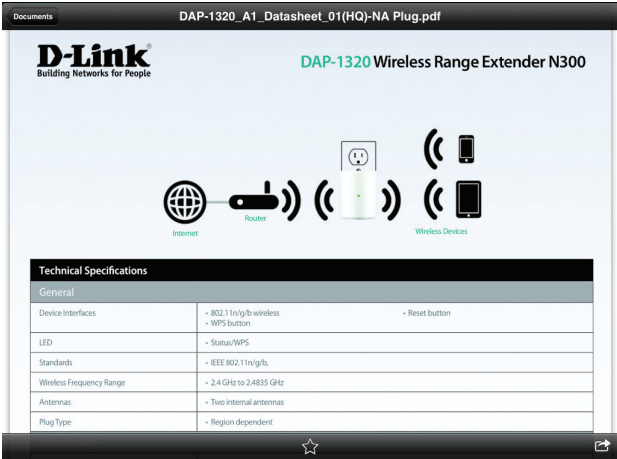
Documents

DAP-1320_A1_Datasheet_01(HQ)-NA Plug.pdf

D-Link®
Building Networks for People

DAP-1320 Wireless Range Extender N300

Internet

Router

Wireless Devices

Technical Specifications

General

| | | |
|---|---|---|
| Device Interfaces | • 802.11n/g/b wireless<br>• WPS button | • Reset button |
| LED | • Status/WPS | |
| Standards | • IEEE 802.11n/g/b, | |
| Wireless Frequency Range | • 2.4 GHz to 2.4835 GHz | |
| Antennas | • Two internal antennas | |
| Plug Type | • Region dependent | |